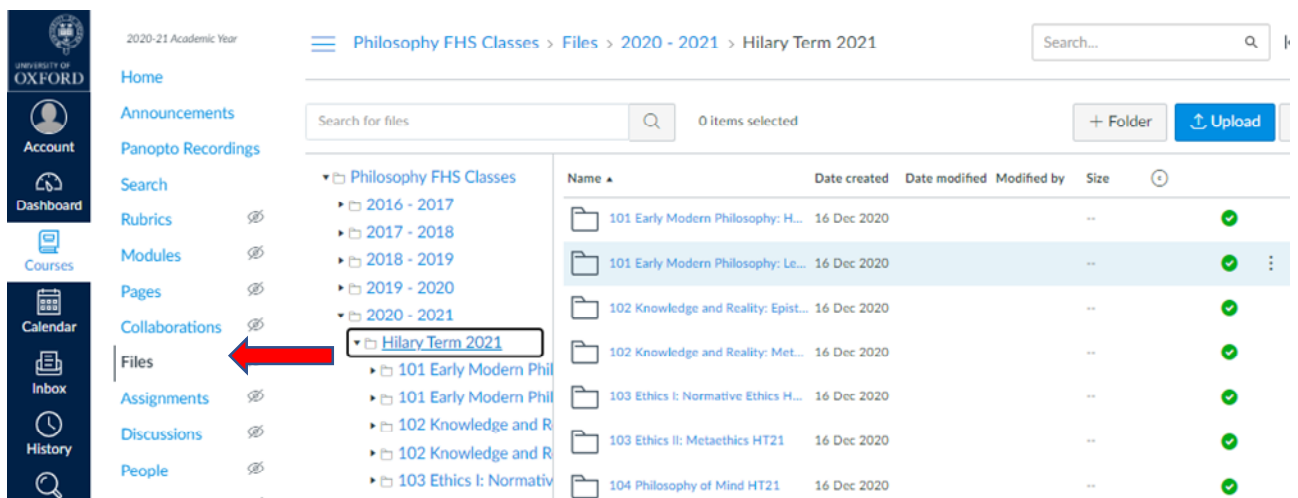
UNIVERSITY OF OXFORD

Account

Dashboard

Courses

Calendar

Inbox

History

2020-21 Academic Year

Home
Announcements
Panopto Recordings
Search
Rubrics
Modules
Pages
Collaborations
Files
Assignments
Discussions
People

Philosophy FHS Classes > Files > 2020 - 2021 > Hilary Term 2021

Search...

Search for files

0 items selected

+ Folder

Upload

Philosophy FHS Classes
2016 - 2017
2017 - 2018
2018 - 2019
2019 - 2020
2020 - 2021
Hilary Term 2021
101 Early Modern Phil
101 Early Modern Phil
102 Knowledge and R
102 Knowledge and R
103 Ethics I: Normativ

| Name ▲ | Date created | Date modified | Modified by | Size |
|---|---|---|---|---|
| 101 Early Modern Philosophy: H... | 16 Dec 2020 | | | -- |
| 101 Early Modern Philosophy: Le... | 16 Dec 2020 | | | -- |
| 102 Knowledge and Reality: Epist... | 16 Dec 2020 | | | -- |
| 102 Knowledge and Reality: Met... | 16 Dec 2020 | | | -- |
| 103 Ethics I: Normative Ethics H... | 16 Dec 2020 | | | -- |
| 103 Ethics II: Metaethics HT21 | 16 Dec 2020 | | | -- |
| 104 Philosophy of Mind HT21 | 16 Dec 2020 | | | -- |